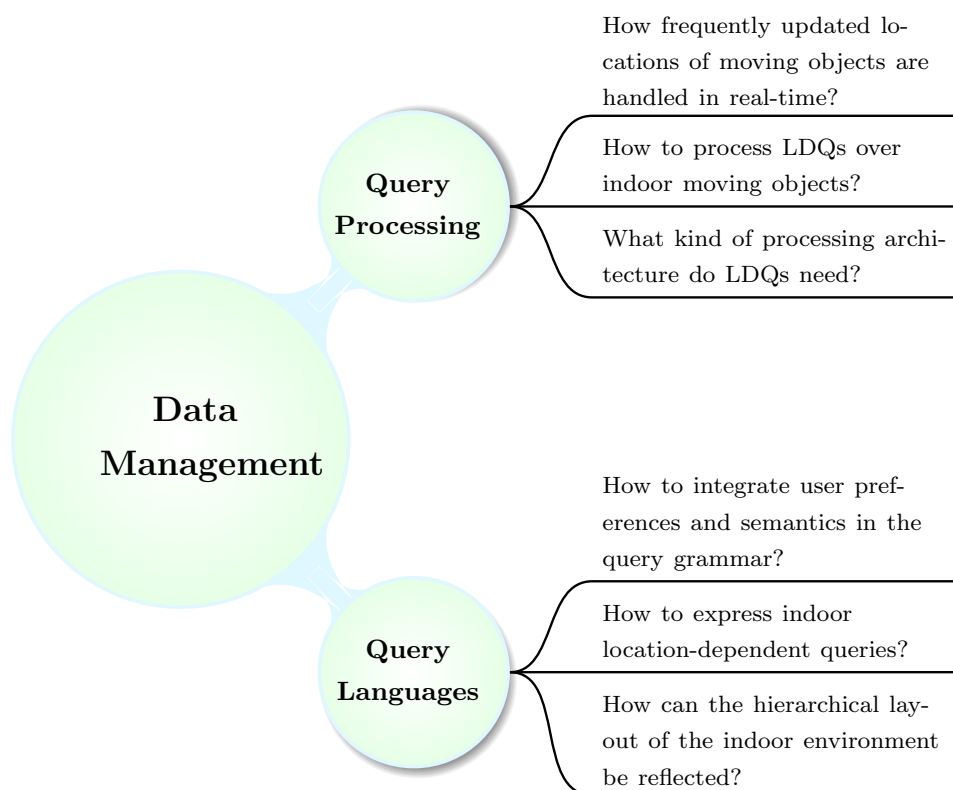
Data Management

Query Processing

How frequently updated locations of moving objects are handled in real-time?

How to process LDQs over indoor moving objects?

What kind of processing architecture do LDQs need?

Query Languages

How to integrate user preferences and semantics in the query grammar?

How to express indoor location-dependent queries?

How can the hierarchical layout of the indoor environment be reflected?